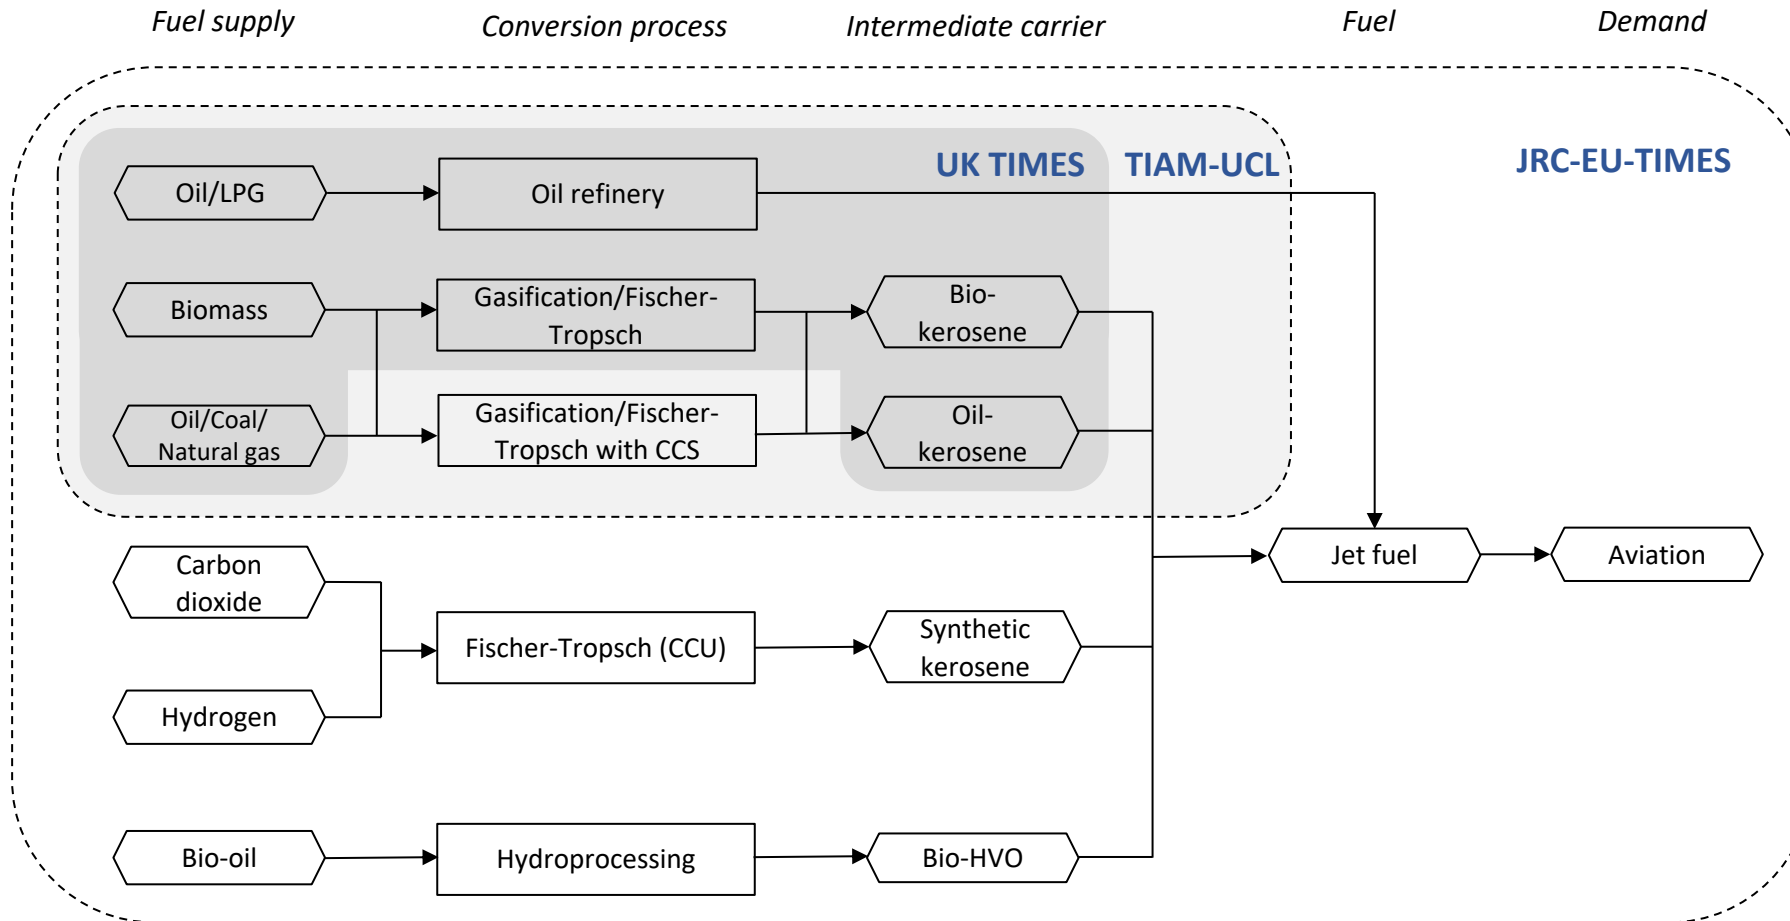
Fuel supply
Conversion process
Intermediate carrier
Fuel
Demand

UK TIMES
TIAM-UCL
JRC-EU-TIMES

Oil/LPG
Oil refinery

Biomass
Gasification/Fischer-Tropsch
Bio-kerosene

Oil/Coal/Natural gas
Gasification/Fischer-Tropsch with CCS
Oil-kerosene

Jet fuel
Aviation

Carbon dioxide
Fischer-Tropsch (CCU)
Synthetic kerosene
Hydrogen

Bio-oil
Hydroprocessing
Bio-HVO